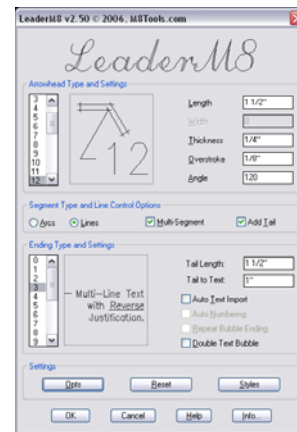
LeaderM8 v2.50 © 2006, M8Tools.com

LeaderM8

Arrowhead Type and Settings

3
4
5
6
7
8
9
10
11
12

12

Length 1 1/2"
Width 0
Thickness 1/4"
Overstroke 1/8"
Angle 120

Segment Type and Line Control Options

Arcs Lines Multi-Segment Add Tail

Ending Type and Settings

0
1
2
3
4
5
6
7
8
9

— Multi-Line Text with Reverse Justification.

Tail Length: 1 1/2"
Tail to Text: 1"

Auto Text Import
Auto Numbering
Repeat Bubble Ending
Double Text Bubble

Settings

Opts Reset Styles

OK Cancel Help Info...